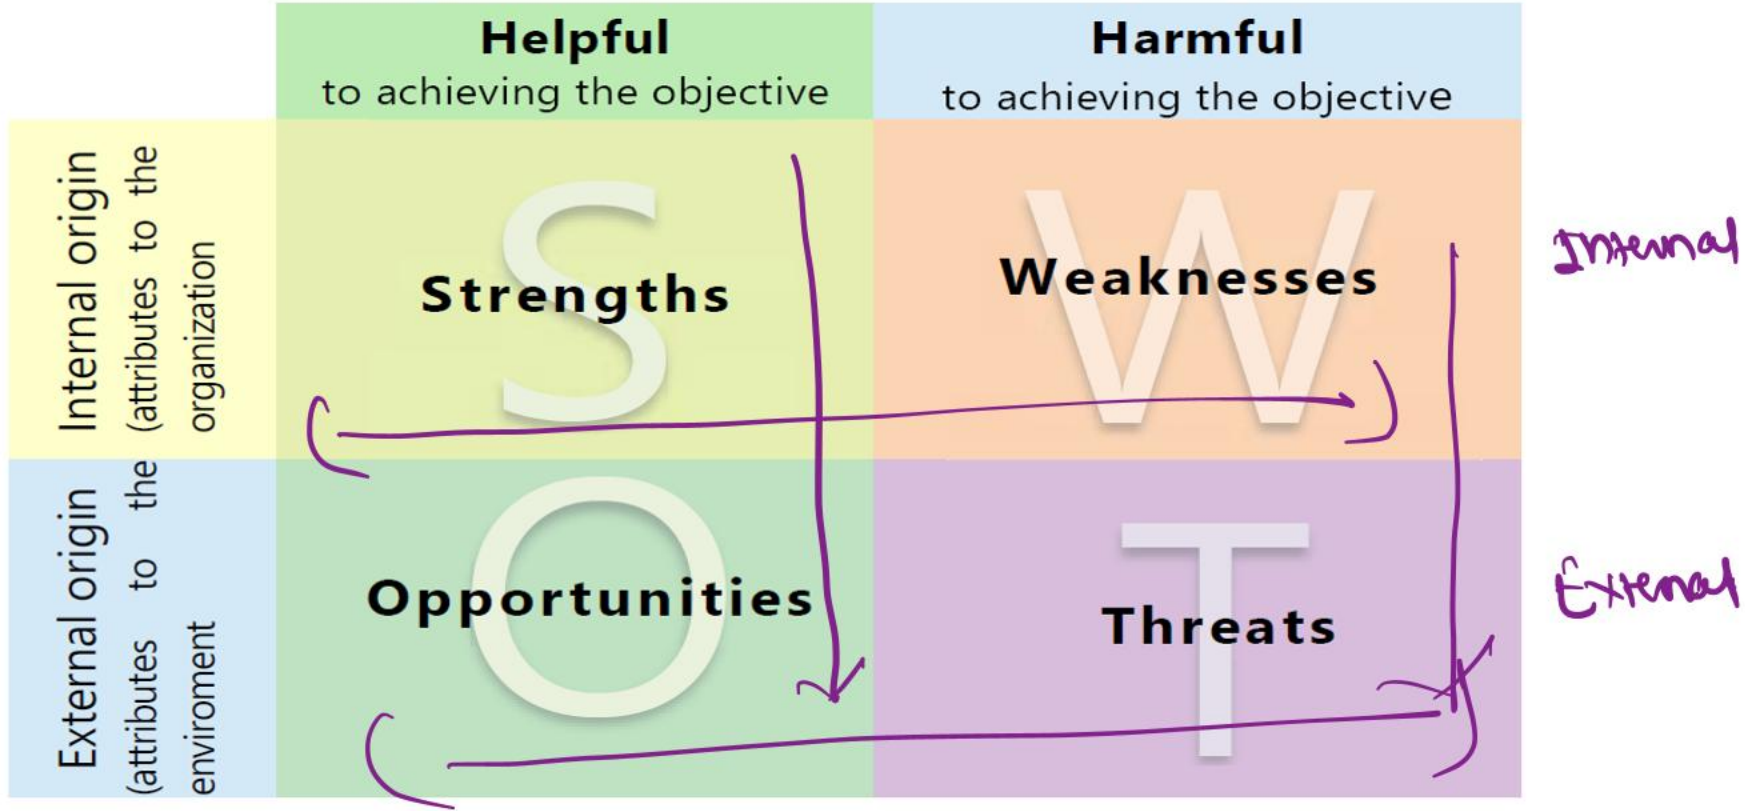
Helpful
to achieving the objective

Harmful
to achieving the objective

Internal origin
(attributes to the organization

S
Strengths

W
Weaknesses

Internal

External origin
(attributes to the enviroment

O
Opportunities

T
Threats

External